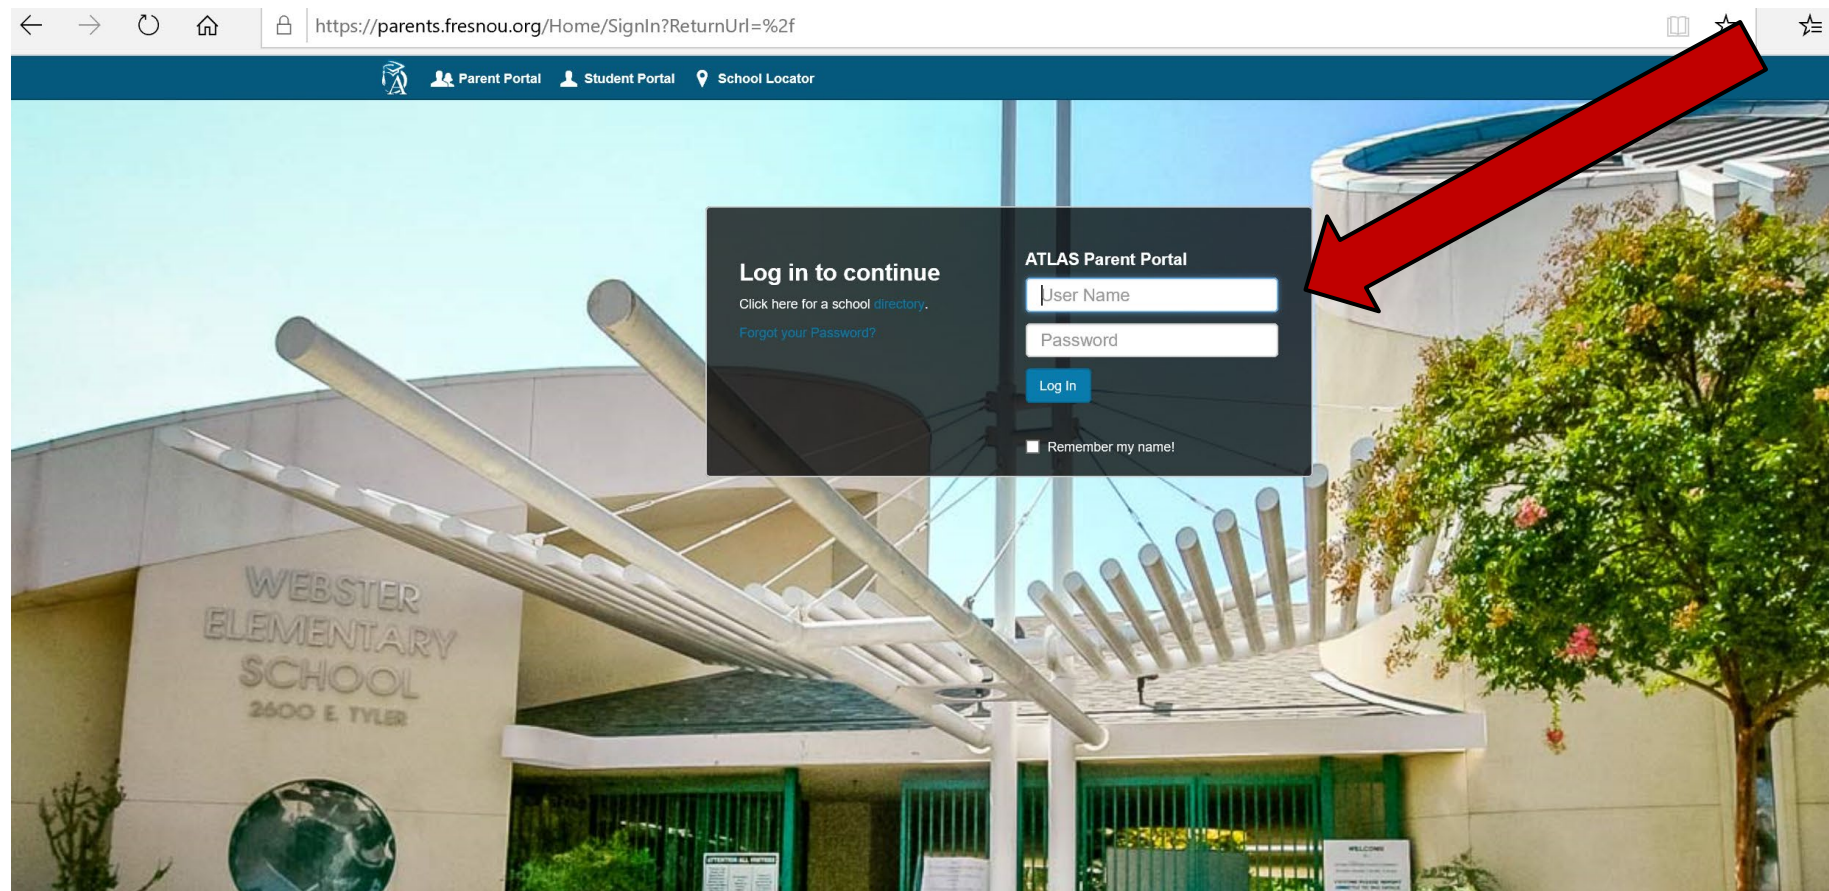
https://parents.fresnou.org/Home/SignIn?ReturnUrl=%2f

Parent Portal Student Portal School Locator

Log in to continue

Click here for a school directory.

Forgot your Password?

ATLAS Parent Portal

User Name

Password

Log In

Remember my name!

WEBSTER ELEMENTARY SCHOOL 2600 E. TYLER

WELCOME